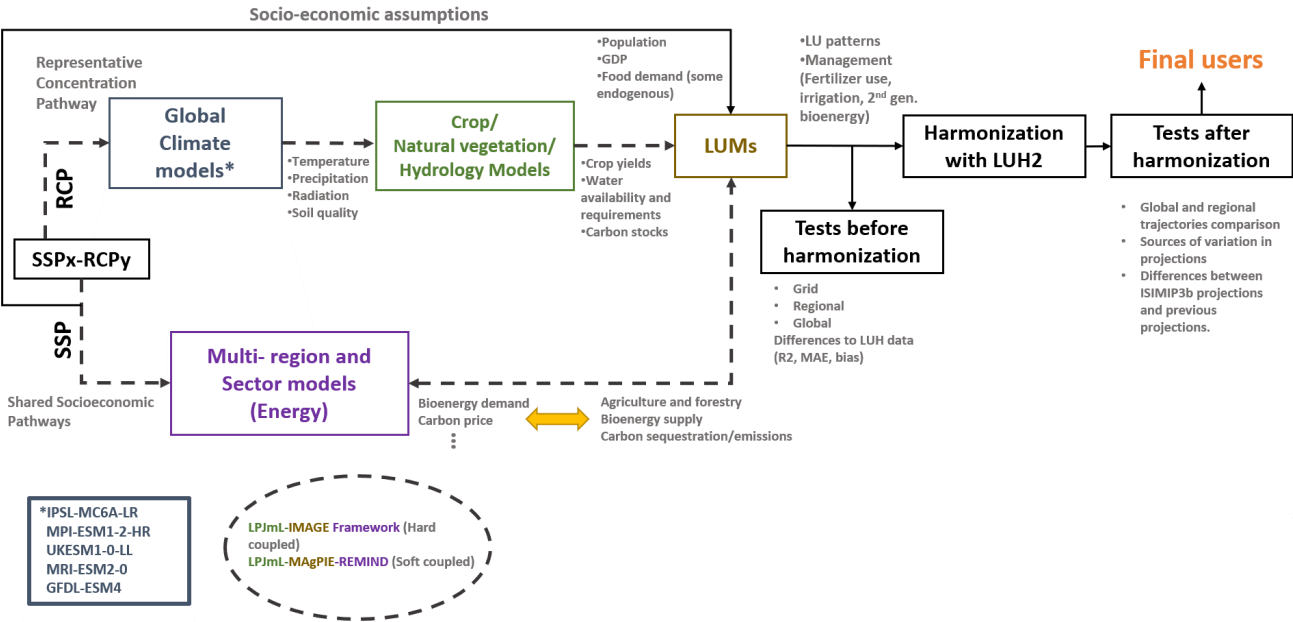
Socio-economic assumptions

Representative Concentration Pathway

RCP

SSPx-RCPy

SSP

Shared Socioeconomic Pathways

Global Climate models*

•Temperature
•Precipitation
•Radiation
•Soil quality

Crop/ Natural vegetation/ Hydrology Models

•Crop yields
•Water availability and requirements
•Carbon stocks

•Population
•GDP
•Food demand (some endogenous)

LUMs

•LU patterns
•Management (Fertilizer use, irrigation, 2$^{nd}$ gen. bioenergy)

Harmonization with LUH2

Tests after harmonization

Final users

• Global and regional trajectories comparison
• Sources of variation in projections
• Differences between ISIMIP3b projections and previous projections.

Tests before harmonization

• Grid
• Regional
• Global
Differences to LUH data (R2, MAE, bias)

Multi- region and Sector models (Energy)

Bioenergy demand
Carbon price
⋮

Agriculture and forestry
Bioenergy supply
Carbon sequestration/emissions

*IPSL-MC6A-LR
MPI-ESM1-2-HR
UKESM1-0-LL
MRI-ESM2-0
GFDL-ESM4

LPJmL-IMAGE Framework (Hard coupled)
LPJmL-MAgPIE-REMIND (Soft coupled)